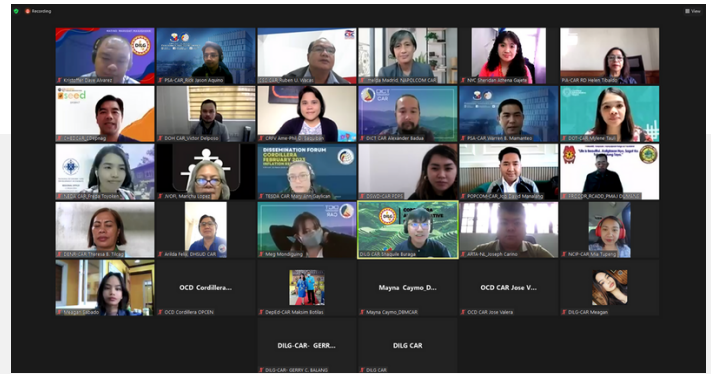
Recording

View

Kristoffer Daya Alvarez

DILG

PSA-CAR_Bch. Jason Aquino

CCS_CAR_Ruben U. Viacas

Freida Madrid_NAPOLCOM CAR

NHC Sherridan Athena Gaerlan

PIA-CAR RD Helen Tibaldo

DHSUD CAR

DOH CAR_Victor Dalpasio

CRFV Aime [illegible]

DICT CAR Alexander Badua

PSA-CAR_Warren B. Mamaril

DICT-CAR Mylene Tauli

NEDA CAR_Fredo Tocmen

JVOFI_Marichu Lopez Dr.

DISSEMINATION FORUM CORDILLERA FEBRUARY 2023

TESDA CAR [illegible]

DILG-CAR-PDFS

POPCOM-CAR_RD_David Marquez

PRO CRR_RCADD_PMAJ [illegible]

DENR-CAR Theresa R. Tinggo

Arlida Felix_DHSUD CAR

Meg Mondigang

DILG CAR Dinapule Buraga

ARTA-NL_Joseph Carino

NCIP-CAR Mia Tupang

Meagan Sabado

OCD Cordillera...

OCD Cordillera OPCEN

DepEd-CAR Malcom Bolilat

Mayna Caymo_D...

Mayna Caymo_DBMCAR

OCD CAR Jose V...

OCD CAR Jose Valera

DILG-CAR Meagan

DILG-CAR- GERR...

DILG-CAR- GERRY C. BALANG

DILG CAR

DILG CAR